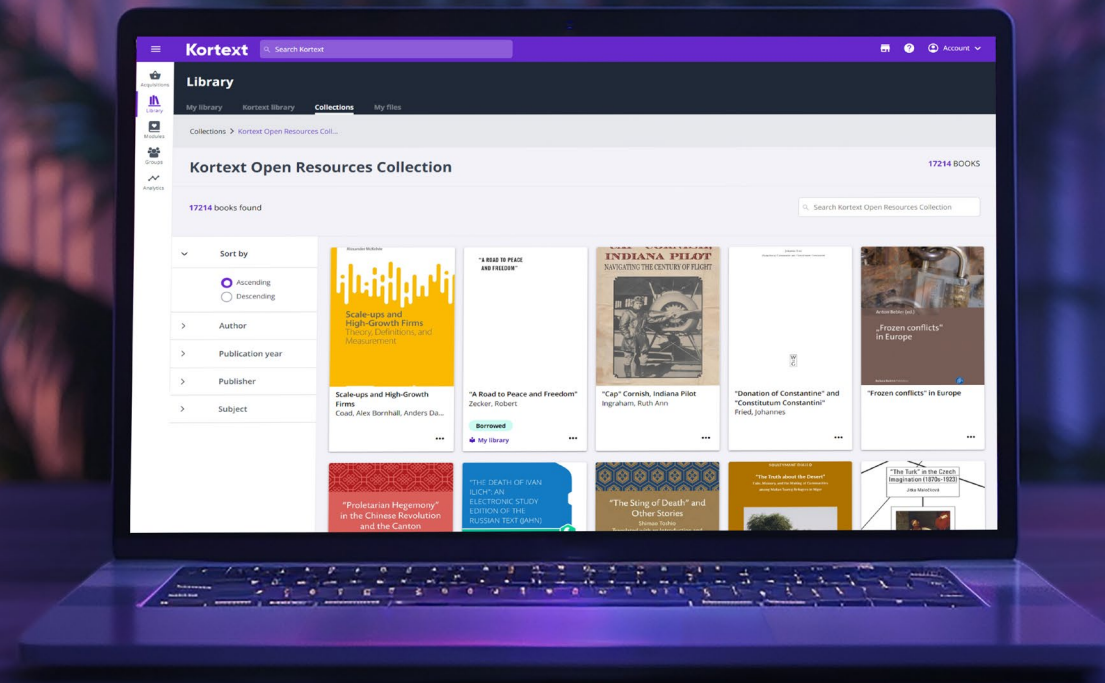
Kortext

Search Kortext

Account

Acquisitions

Library

Modules

Groups

Analytics

Library

My library Kortext library Collections My files

Collections > Kortext Open Resources Coll...

Kortext Open Resources Collection

17214 BOOKS

17214 books found

Search Kortext Open Resources Collection

Sort by

Ascending

Descending

Author

Publication year

Publisher

Subject

Alexander McKelvie

Scale-ups and High-Growth Firms Theory, Definitions, and Measurement

Scale-ups and High-Growth Firms

Coad, Alex Bornhall, Anders Da...

"A ROAD TO PEACE AND FREEDOM"

"A Road to Peace and Freedom"

Zecker, Robert

Borrowed

My library

"CAP" CORNISH, INDIANA PILOT NAVIGATING THE CENTURY OF FLIGHT

"Cap" Cornish, Indiana Pilot

Ingraham, Ruth Ann

"Donation of Constantine" and "Constitutum Constantini"

Fried, Johannes

„Frozen conflicts" in Europe

"Frozen conflicts" in Europe

"Proletarian Hegemony" in the Chinese Revolution and the Canton

"THE DEATH OF IVAN ILICH": AN ELECTRONIC STUDY EDITION OF THE RUSSIAN TEXT (JAHN)

"The Sting of Death" and Other Stories

Shimao Toshio

"The Truth about the Desert"

"The Turk" in the Czech Imagination (1870s–1923)

Jitka Malečková